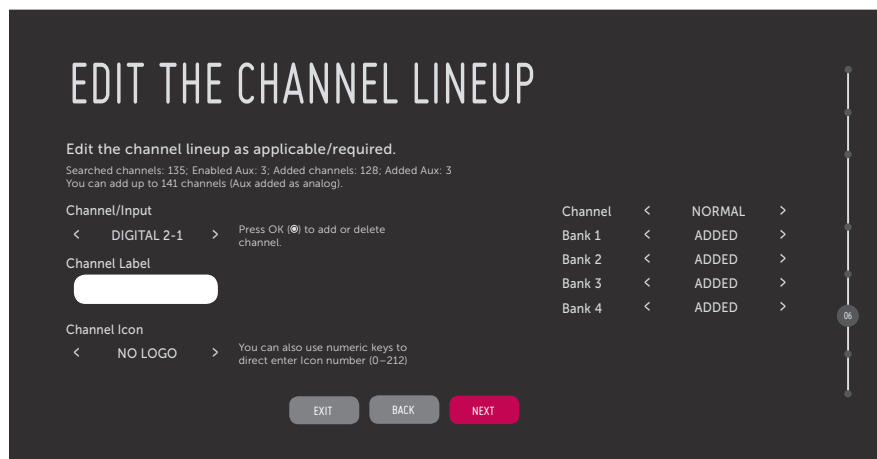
EDIT THE CHANNEL LINEUP

Edit the channel lineup as applicable/required.

Searched channels: 135; Enabled Aux: 3; Added channels: 128; Added Aux: 3
You can add up to 141 channels (Aux added as analog).

Channel/Input

< DIGITAL 2-1 >

Press OK (◉) to add or delete channel.

Channel Label

Channel Icon

< NO LOGO >

You can also use numeric keys to direct enter Icon number (0~212)

| Channel | < | NORMAL | > |
|---|---|---|---|
| Bank 1 | < | ADDED | > |
| Bank 2 | < | ADDED | > |
| Bank 3 | < | ADDED | > |
| Bank 4 | < | ADDED | > |

06

EXIT BACK NEXT